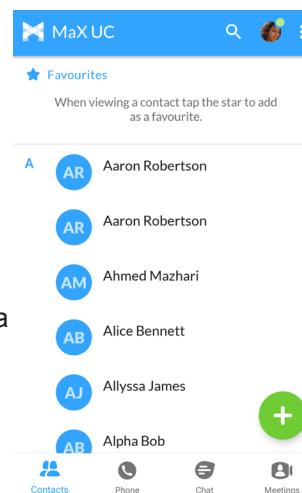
MaX UC

Favourites

When viewing a contact tap the star to add as a favourite.

A

AR Aaron Robertson

AR Aaron Robertson

AM Ahmed Mazhari

a

AB Alice Bennett

AJ Allyssa James

AB Alpha Bob

Contacts Phone Chat Meetings